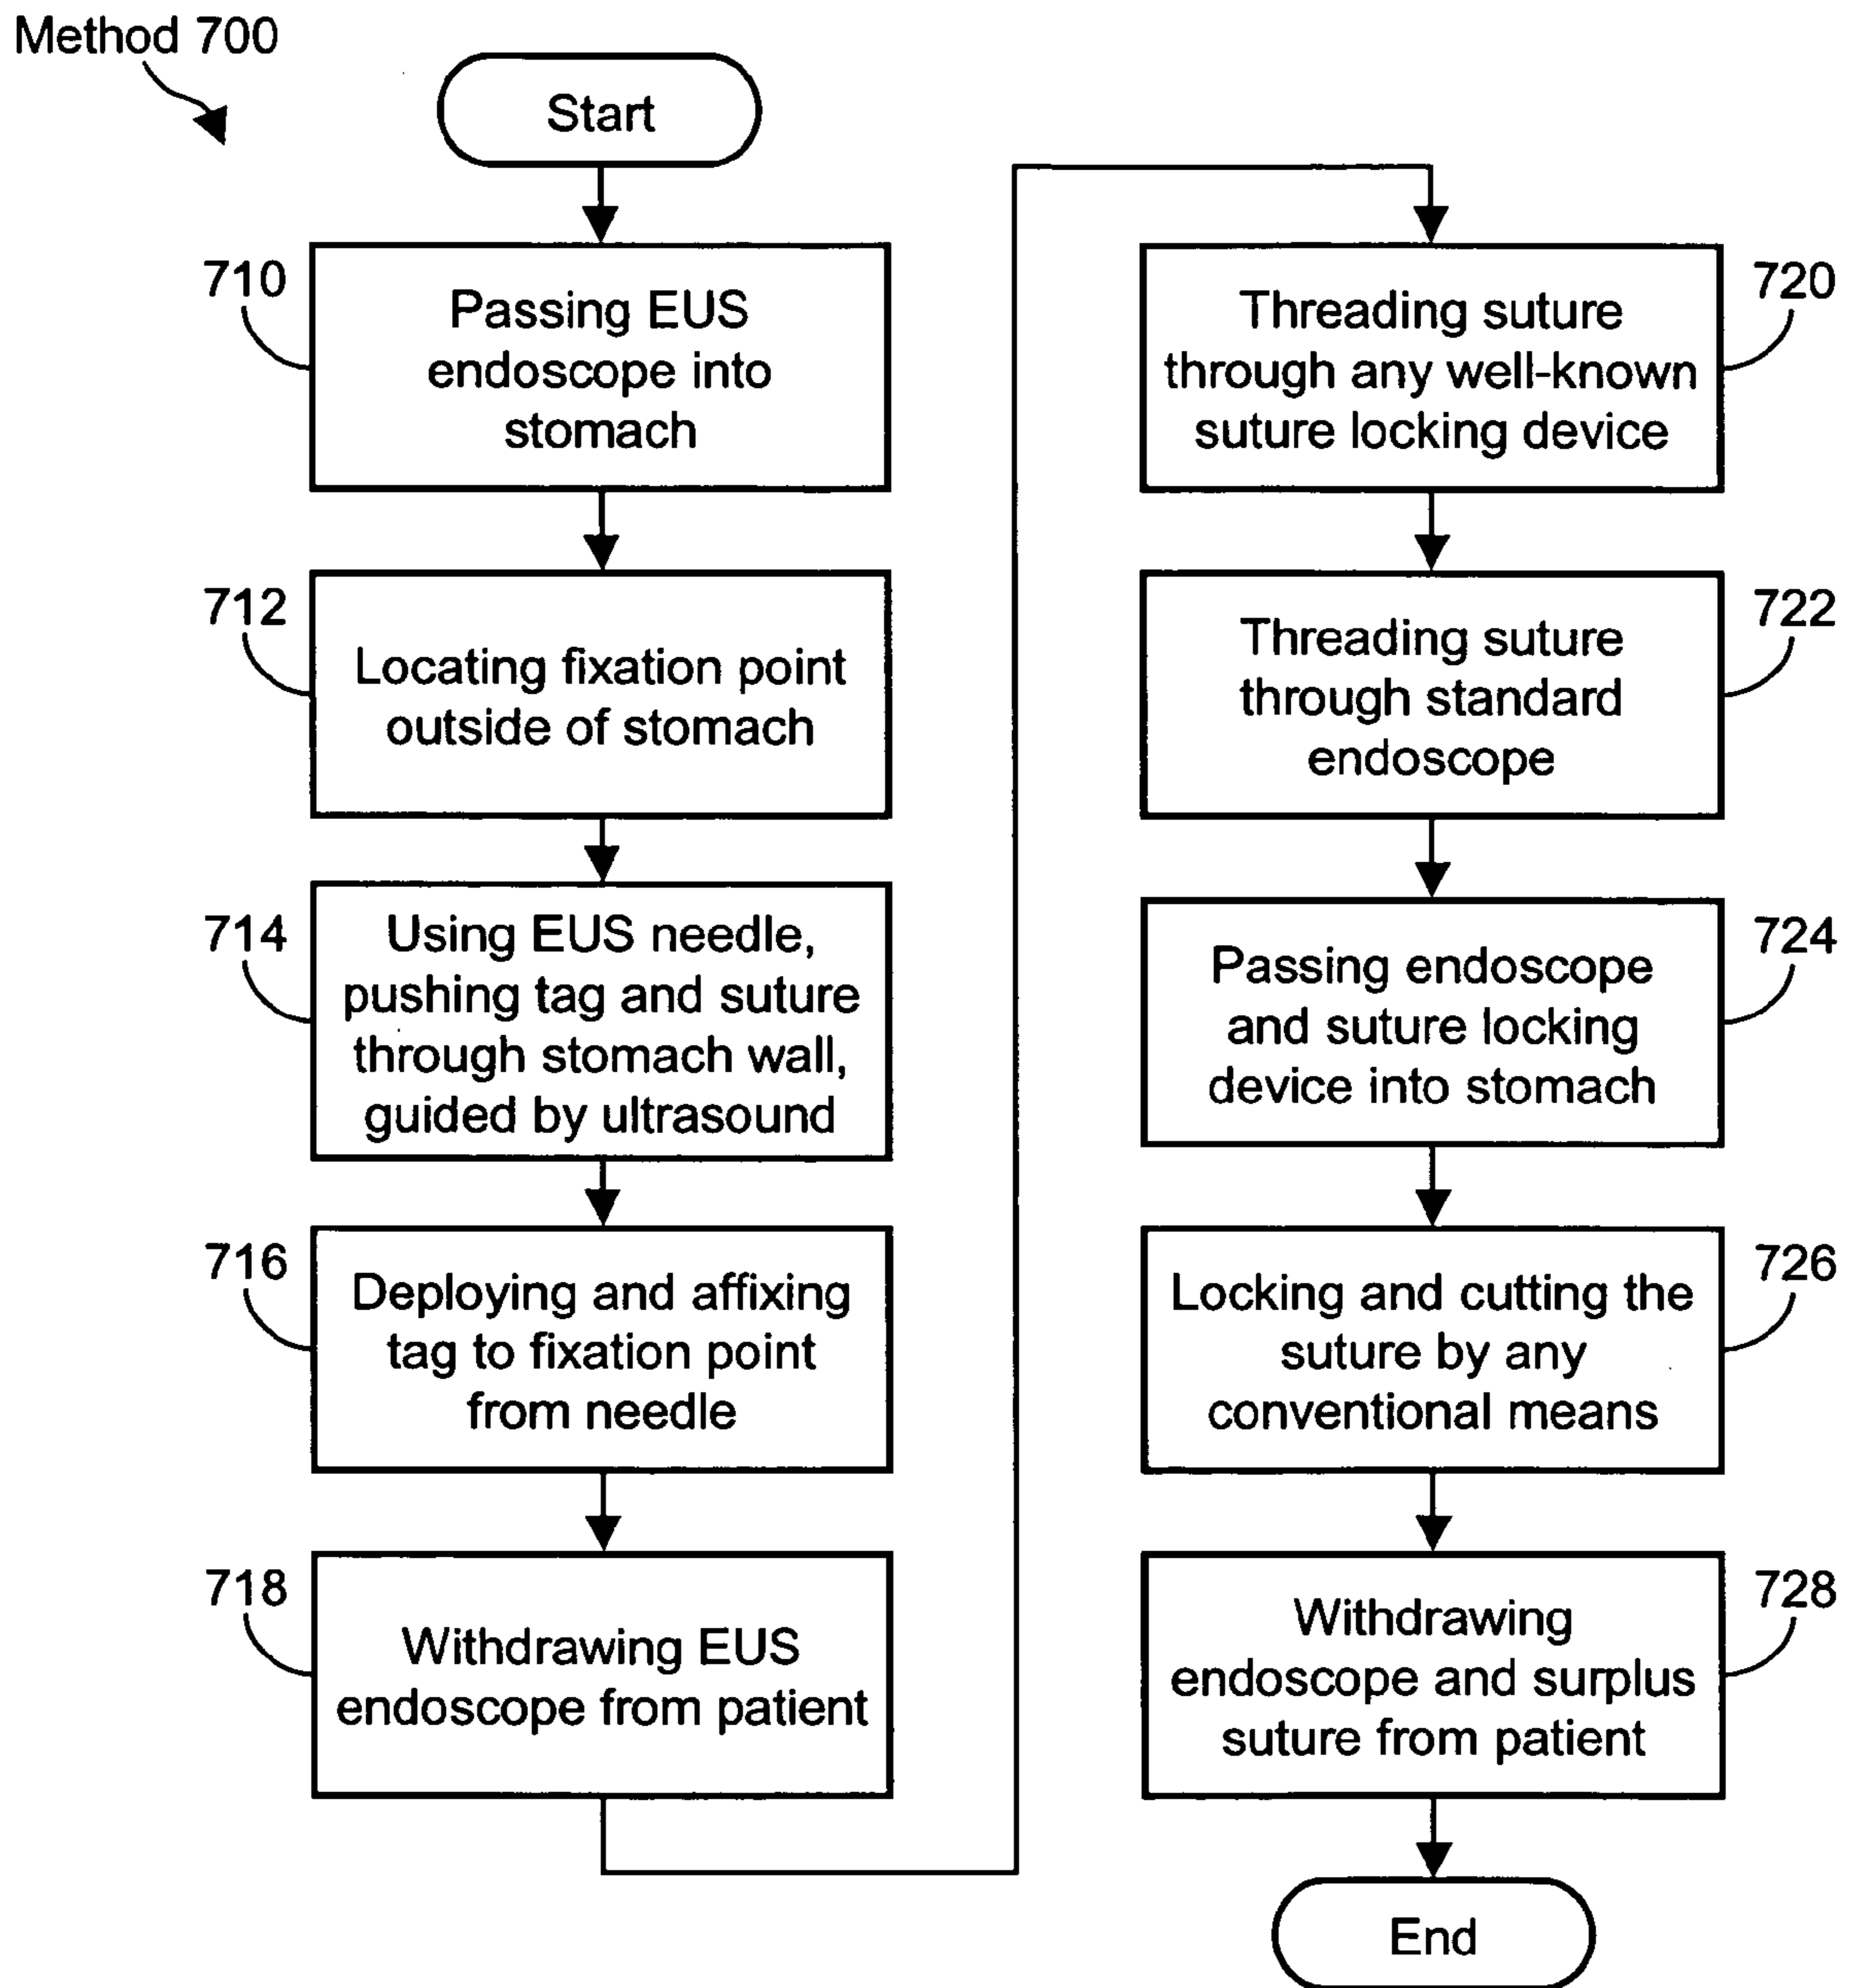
Method 700

Start

710
Passing EUS endoscope into stomach

712
Locating fixation point outside of stomach

714
Using EUS needle, pushing tag and suture through stomach wall, guided by ultrasound

716
Deploying and affixing tag to fixation point from needle

718
Withdrawing EUS endoscope from patient

720
Threading suture through any well-known suture locking device

722
Threading suture through standard endoscope

724
Passing endoscope and suture locking device into stomach

726
Locking and cutting the suture by any conventional means

728
Withdrawing endoscope and surplus suture from patient

End